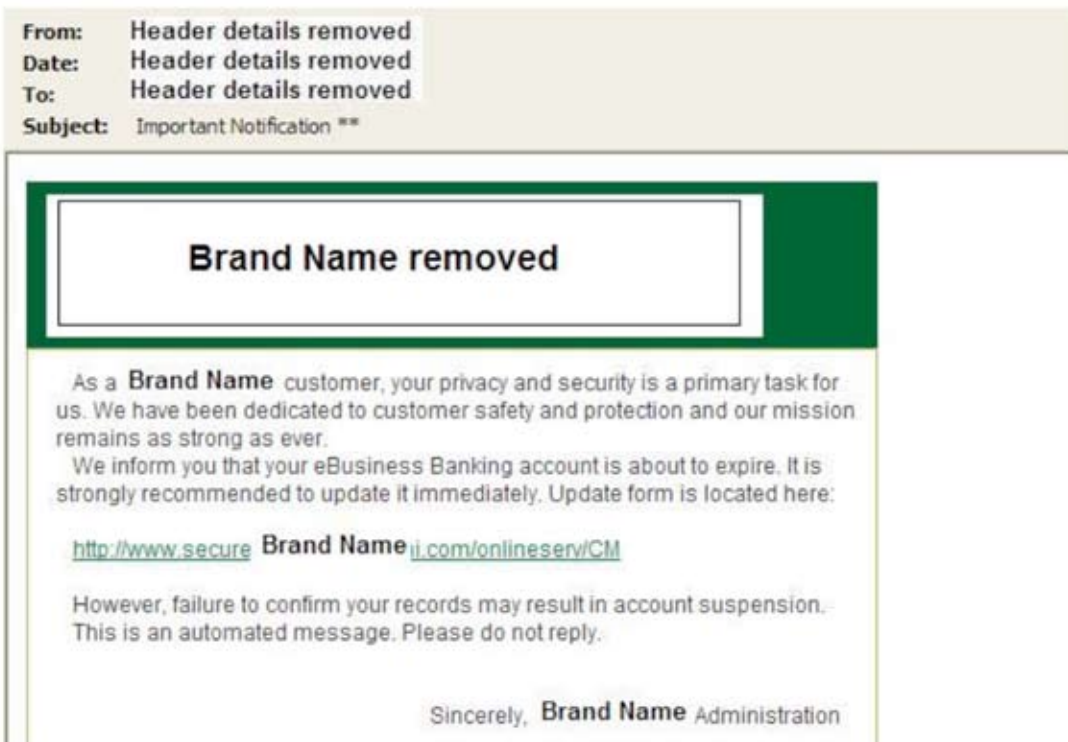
From: Header details removed
Date: Header details removed
To: Header details removed
Subject: Important Notification **

Brand Name removed

As a Brand Name customer, your privacy and security is a primary task for us. We have been dedicated to customer safety and protection and our mission remains as strong as ever.
We inform you that your eBusiness Banking account is about to expire. It is strongly recommended to update it immediately. Update form is located here:

http://www.secure Brand Name ii.com/onlineserv/CM

However, failure to confirm your records may result in account suspension. This is an automated message. Please do not reply.

Sincerely, Brand Name Administration